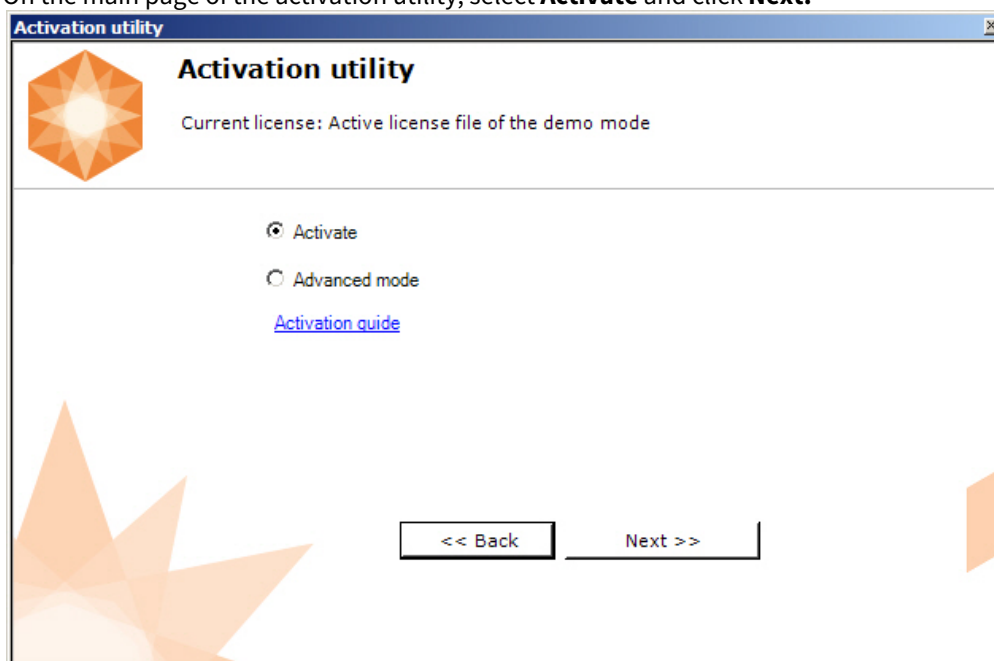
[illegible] the main page of the activation utility, select **Activate** and click **Next.**

Activation utility

Activation utility

Current license: Active license file of the demo mode

Activate

Advanced mode

Activation guide

<< Back

Next >>